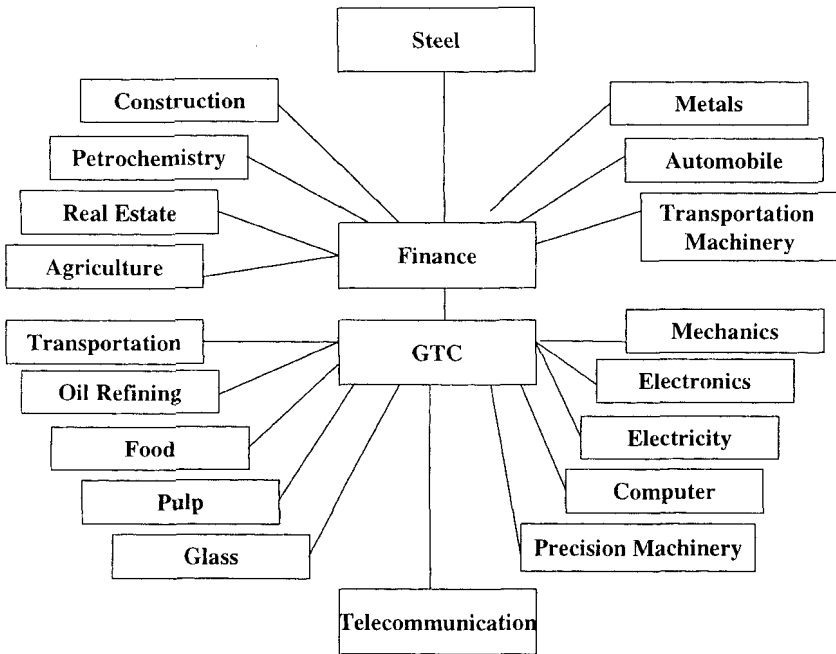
Steel

Construction

Metals

Petrochemistry

Automobile

Real Estate

Transportation Machinery

Finance

Agriculture

Transportation

GTC

Mechanics

Oil Refining

Electronics

Food

Electricity

Pulp

Computer

Glass

Precision Machinery

Telecommunication